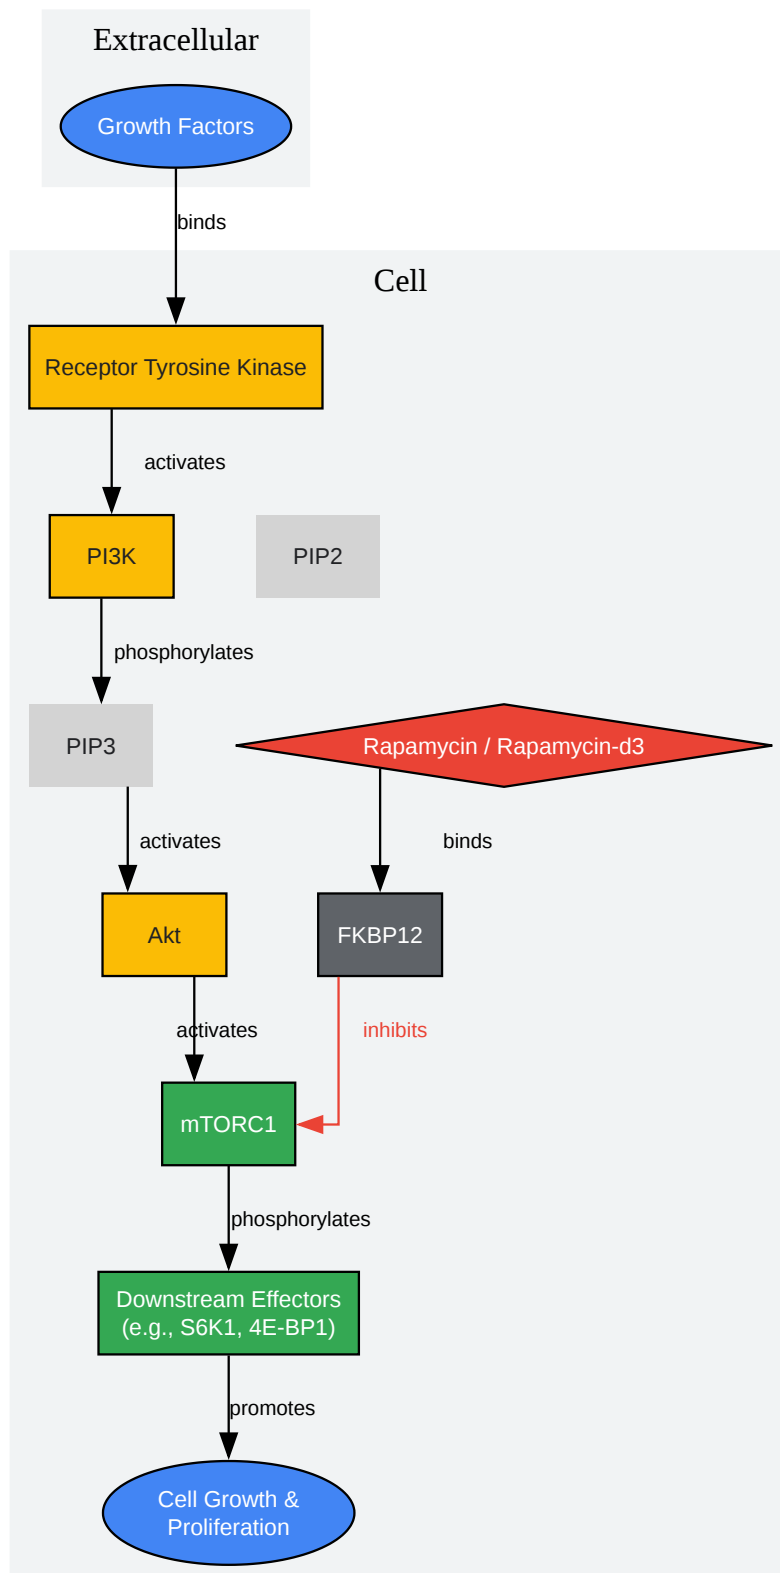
Extracellular

Growth Factors

binds

Cell

Receptor Tyrosine Kinase

activates

PI3K

PIP2

phosphorylates

PIP3

Rapamycin / Rapamycin-d3

activates

binds

Akt

FKBP12

activates

inhibits

mTORC1

phosphorylates

Downstream Effectors (e.g., S6K1, 4E-BP1)

promotes

Cell Growth & Proliferation